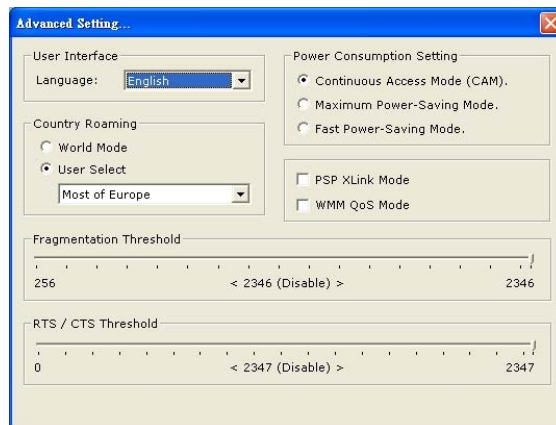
Advanced Setting...

User Interface
Language: English

Power Consumption Setting
Continuous Access Mode (CAM).
Maximum Power-Saving Mode.
Fast Power-Saving Mode.

Country Roaming
World Mode
User Select
Most of Europe

PSP XLink Mode
WMM QoS Mode

Fragmentation Threshold
256 < 2346 (Disable) > 2346

RTS / CTS Threshold
0 < 2347 (Disable) > 2347